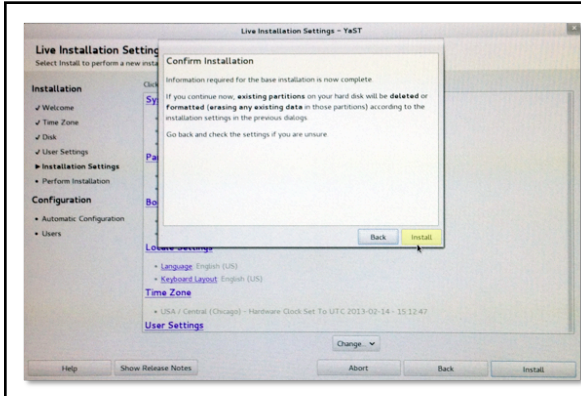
Live Installation Settings - YaST

Live Installation Setting
Select Install to perform a new insta

Installation
✓ Welcome
✓ Time Zone
✓ Disk
✓ User Settings
▸ Installation Settings
• Perform Installation

Configuration
• Automatic Configuration
• Users

Click
Sy
Pa
Bo

Confirm Installation

Information required for the base installation is now complete.

If you continue now, **existing partitions** on your hard disk will be **deleted** or **formatted (erasing any existing data** in those partitions) according to the installation settings in the previous dialogs.

Go back and check the settings if you are unsure.

Back Install

Locale Settings
• Language: English (US)
• Keyboard Layout: English (US)

Time Zone
• USA / Central (Chicago) - Hardware Clock Set To UTC 2013-02-14 - 15:12:47

User Settings

Change...

Help Show Release Notes Abort Back Install